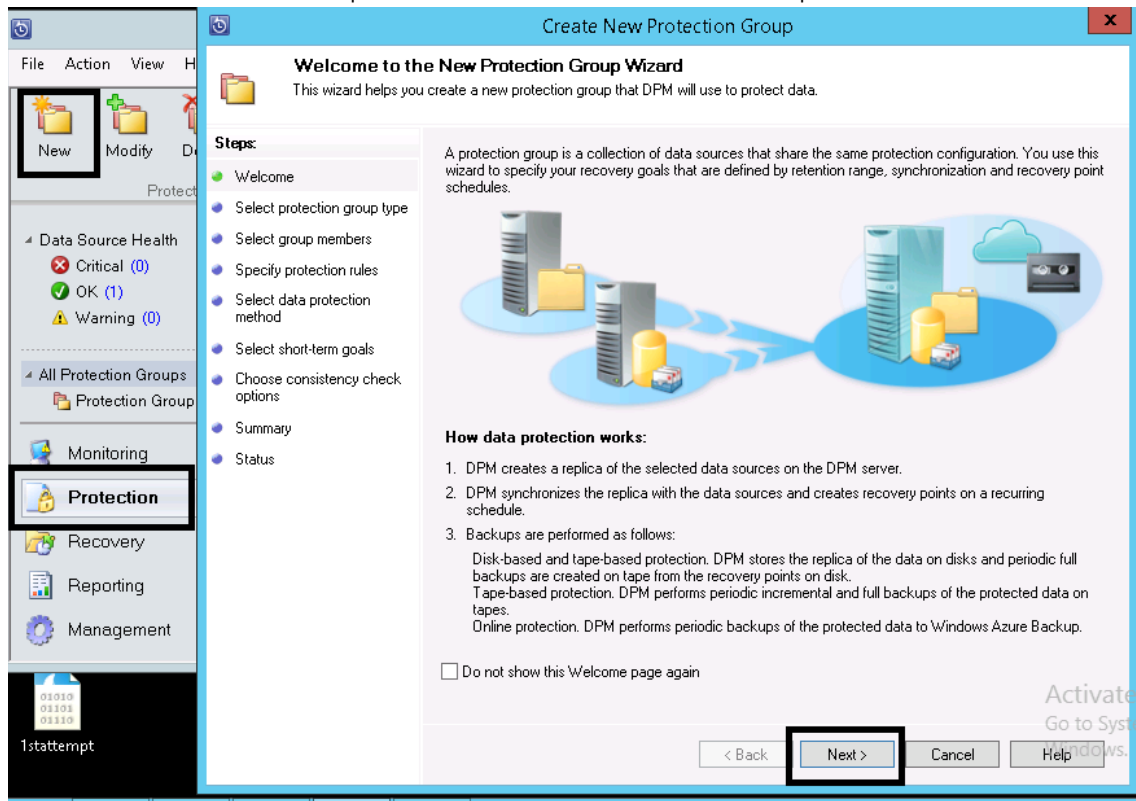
File Action View H

New Modify D

Protect

Data Source Health
Critical (0)
OK (1)
Warning (0)

All Protection Groups
Protection Group

Monitoring
Protection
Recovery
Reporting
Management

1stattempt

Create New Protection Group

Welcome to the New Protection Group Wizard
This wizard helps you create a new protection group that DPM will use to protect data.

Steps:
Welcome
Select protection group type
Select group members
Specify protection rules
Select data protection method
Select short-term goals
Choose consistency check options
Summary
Status

A protection group is a collection of data sources that share the same protection configuration. You use this wizard to specify your recovery goals that are defined by retention range, synchronization and recovery point schedules.

How data protection works:

1. DPM creates a replica of the selected data sources on the DPM server.
2. DPM synchronizes the replica with the data sources and creates recovery points on a recurring schedule.
3. Backups are performed as follows:
Disk-based and tape-based protection. DPM stores the replica of the data on disks and periodic full backups are created on tape from the recovery points on disk.
Tape-based protection. DPM performs periodic incremental and full backups of the protected data on tapes.
Online protection. DPM performs periodic backups of the protected data to Windows Azure Backup.

Do not show this Welcome page again

Activate
Go to Syst
Windows.

< Back Next > Cancel Help